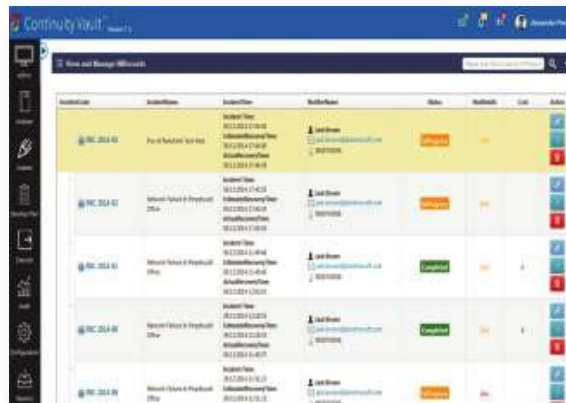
ContinuityVault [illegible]

View and Manage Incidents

| IncidentCode | IncidentName | IncidentTime | NotifierName | Status | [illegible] | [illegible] | Action |
|---|---|---|---|---|---|---|---|
| INC-2014-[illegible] | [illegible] | IncidentTime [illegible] EstimatedRecoveryTime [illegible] ActualRecoveryTime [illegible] | Jack Brown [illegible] | InProgress | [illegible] | | |
| INC-2014-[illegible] | Network Failure & Played Off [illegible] | IncidentTime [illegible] EstimatedRecoveryTime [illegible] ActualRecoveryTime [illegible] | Jack Brown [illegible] | InProgress | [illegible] | | |
| INC-2014-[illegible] | Network Failure & Played Off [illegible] | IncidentTime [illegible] EstimatedRecoveryTime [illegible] ActualRecoveryTime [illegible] | Jack Brown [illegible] | Completed | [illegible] | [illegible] | |
| INC-2014-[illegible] | Network Failure & Played Off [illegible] | IncidentTime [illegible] EstimatedRecoveryTime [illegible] ActualRecoveryTime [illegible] | Jack Brown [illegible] | Completed | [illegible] | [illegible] | |
| INC-2014-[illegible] | Network Failure & Played Off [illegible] | IncidentTime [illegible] EstimatedRecoveryTime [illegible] | Jack Brown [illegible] | InProgress | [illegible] | | |